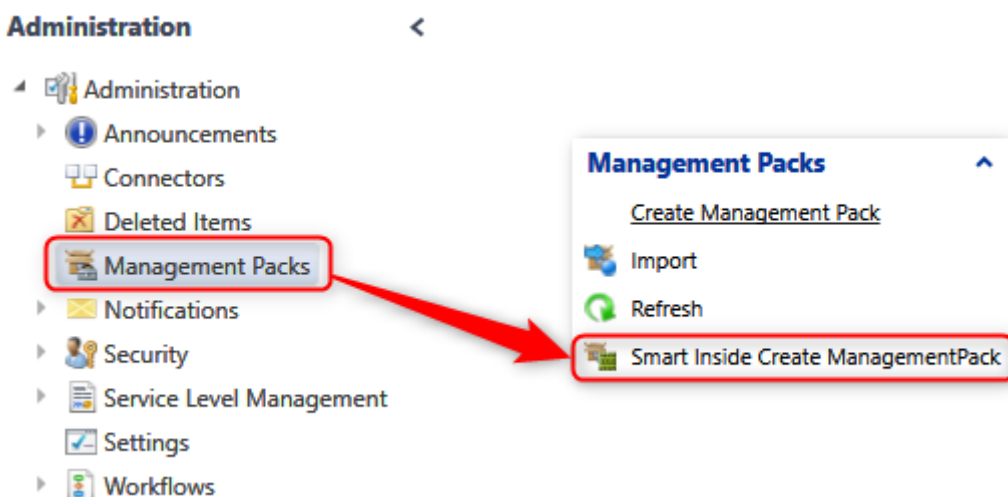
Administration

Administration
Announcements
Connectors
Deleted Items
Management Packs
Notifications
Security
Service Level Management
Settings
Workflows

Management Packs
Create Management Pack
Import
Refresh
Smart Inside Create ManagementPack